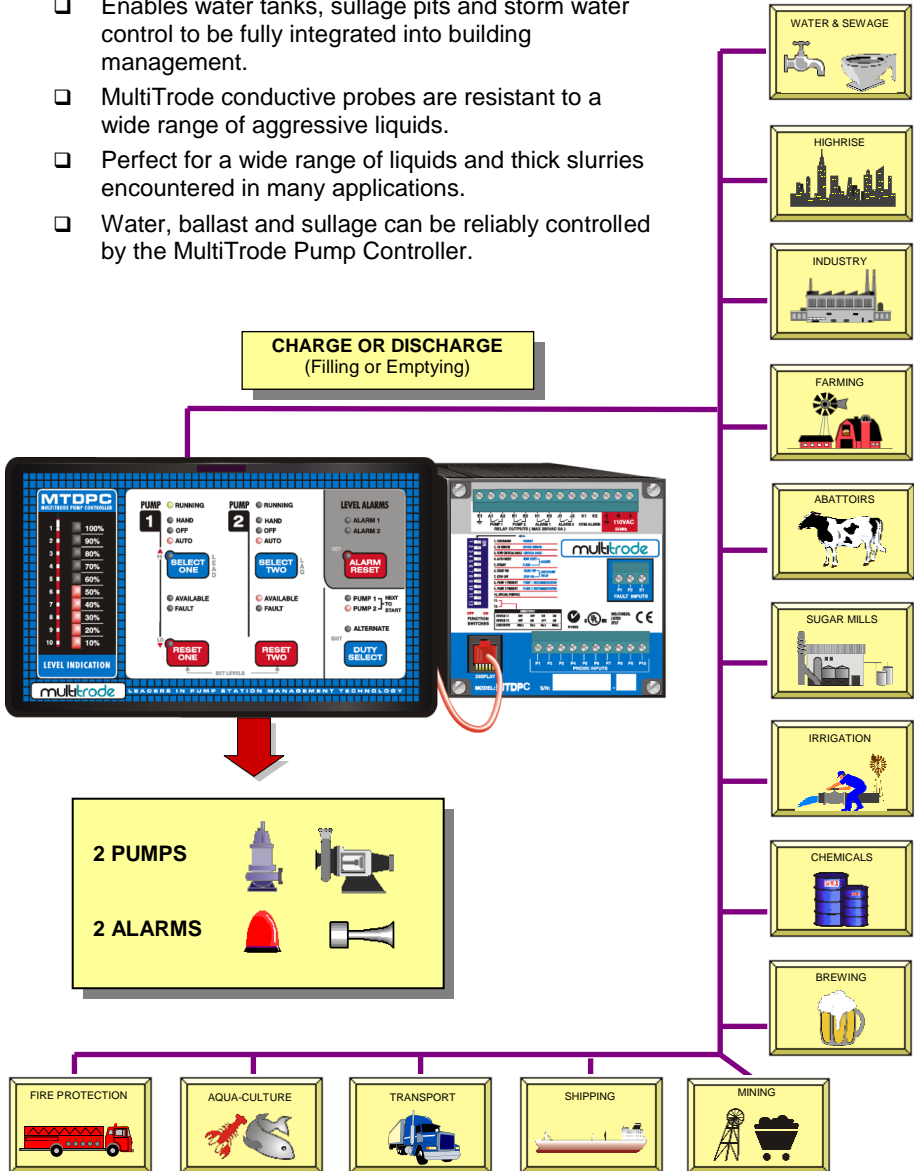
❑ Enables water tanks, sullage pits and storm water control to be fully integrated into building management.

❑ MultiTrode conductive probes are resistant to a wide range of aggressive liquids.

❑ Perfect for a wide range of liquids and thick slurries encountered in many applications.

❑ Water, ballast and sullage can be reliably controlled by the MultiTrode Pump Controller.

WATER & SEWAGE

HIGHRISE

INDUSTRY

FARMING

ABATTOIRS

SUGAR MILLS

IRRIGATION

CHEMICALS

BREWING

CHARGE OR DISCHARGE
(Filling or Emptying)

MTDPC
MULTITRODE PUMP CONTROLLER
1 100%
2 90%
3 80%
4 70%
5 60%
6 50%
7 40%
8 30%
9 20%
10 10%
LEVEL INDICATION

PUMP 1 RUNNING HAND OFF AUTO
SELECT ONE
LEAD
AVAILABLE FAULT
RESET ONE

PUMP 2 RUNNING HAND OFF AUTO
SELECT TWO
LAG
AVAILABLE FAULT
RESET TWO

SET LEVELS

LEVEL ALARMS
ALARM 1
ALARM 2
SET
ALARM RESET
PUMP 1 NEXT TO START
PUMP 2
ALTERNATE
EXIT
DUTY SELECT

multitrode
LEADERS IN PUMP STATION MANAGEMENT TECHNOLOGY

RELAY OUTPUTS ( MAX 250VAC 5A )
110VAC
multitrode
FAULT INPUTS
FUNCTION SWITCHES
DISPLAY
PROBE INPUTS
MODEL MTDPC S/N:

2 PUMPS

2 ALARMS

FIRE PROTECTION

AQUA-CULTURE

TRANSPORT

SHIPPING

MINING